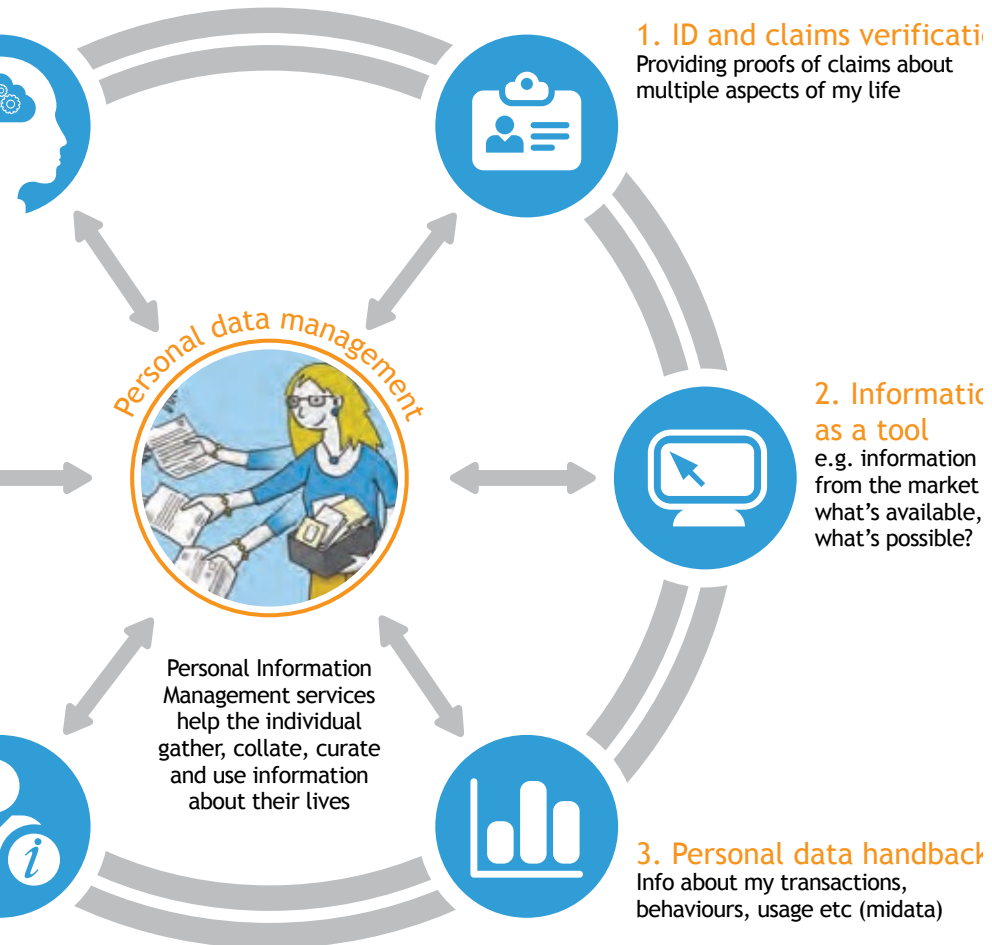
1. ID and claims verificatio
Providing proofs of claims about multiple aspects of my life

Personal data management

2. Informatio as a tool
e.g. information from the market what's available, what's possible?

Personal Information Management services help the individual gather, collate, curate and use information about their lives

3. Personal data handback
Info about my transactions, behaviours, usage etc (midata)